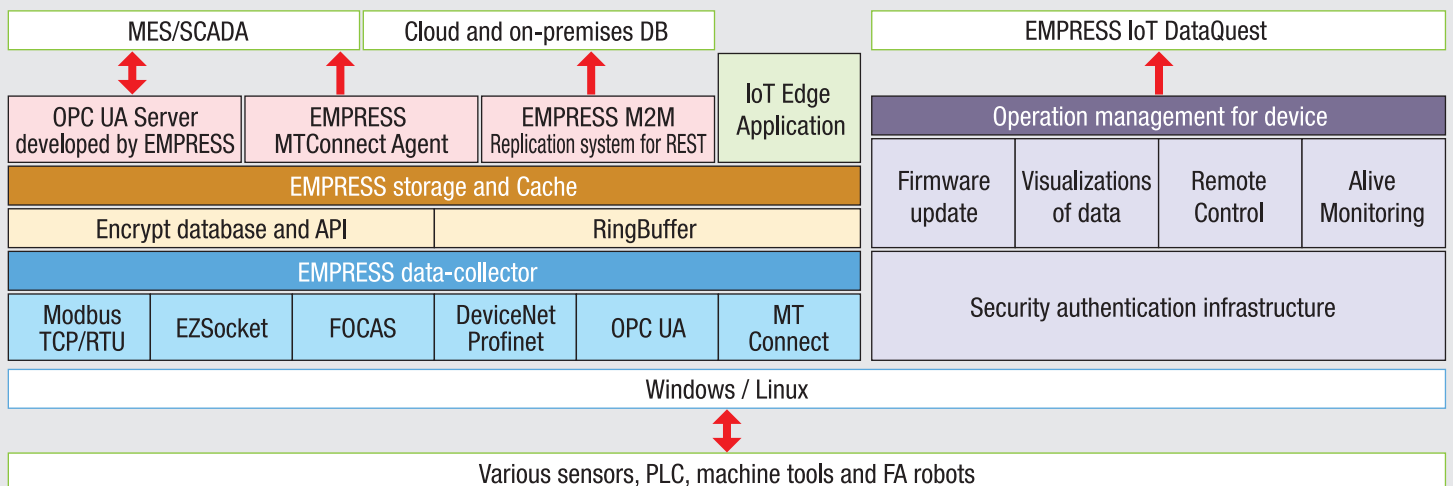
MES/SCADA

Cloud and on-premises DB

EMPRESS IoT DataQuest

OPC UA Server developed by EMPRESS

EMPRESS MTConnect Agent

EMPRESS M2M Replication system for REST

IoT Edge Application

EMPRESS storage and Cache

Encrypt database and API

RingBuffer

EMPRESS data-collector

| Modbus TCP/RTU | EZSocket | FOCAS | DeviceNet Profinet | OPC UA | MT Connect |
|---|---|---|---|---|---|

Operation management for device

| Firmware update | Visualizations of data | Remote Control | Alive Monitoring |
|---|---|---|---|

Security authentication infrastructure

Windows / Linux

Various sensors, PLC, machine tools and FA robots